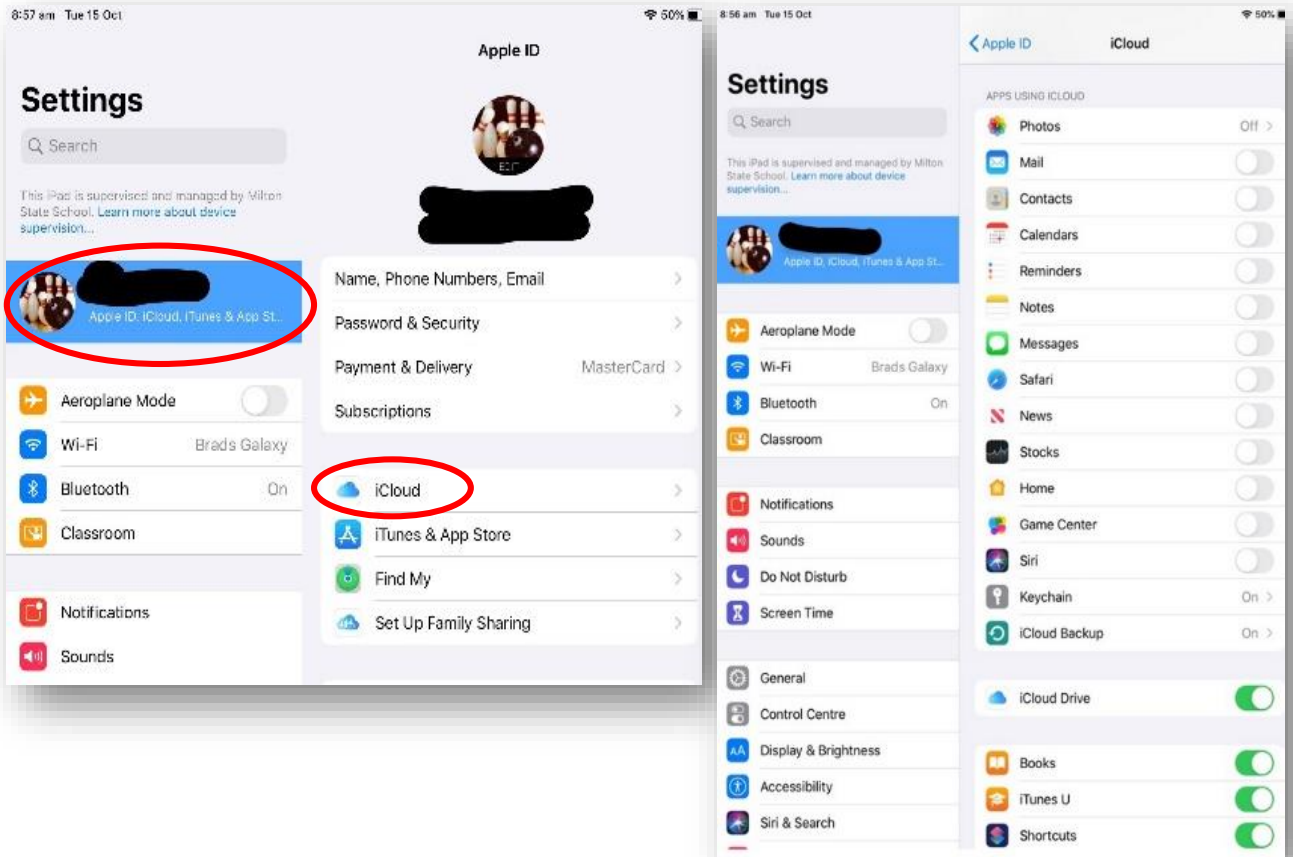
8:57 am Tue 15 Oct

50%

Settings

Search

This iPad is supervised and managed by Milton State School. Learn more about device supervision...

Apple ID, iCloud, iTunes & App St...

Aeroplane Mode

Wi-Fi Brads Galaxy

Bluetooth On

Classroom

Notifications

Sounds

Apple ID

EDIT

Name, Phone Numbers, Email

Password & Security

Payment & Delivery MasterCard

Subscriptions

iCloud

iTunes & App Store

Find My

Set Up Family Sharing

8:56 am Tue 15 Oct

50%

Settings

Search

This iPad is supervised and managed by Milton State School. Learn more about device supervision...

Apple ID, iCloud, iTunes & App St...

Aeroplane Mode

Wi-Fi Brads Galaxy

Bluetooth On

Classroom

Notifications

Sounds

Do Not Disturb

Screen Time

General

Control Centre

Display & Brightness

Accessibility

Siri & Search

Apple ID

iCloud

APPS USING ICLOUD

Photos Off

Mail

Contacts

Calendars

Reminders

Notes

Messages

Safari

News

Stocks

Home

Game Center

Siri

Keychain On

iCloud Backup On

iCloud Drive

Books

iTunes U

Shortcuts